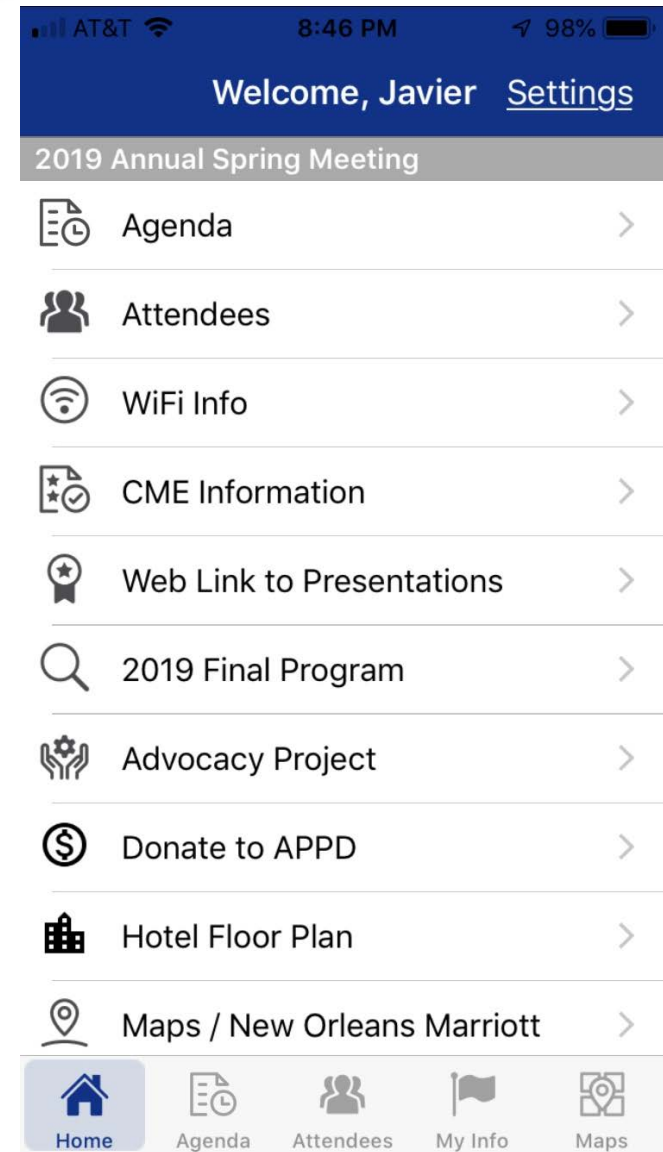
AT&T 8:46 PM 98%

Welcome, Javier Settings

2019 Annual Spring Meeting

Agenda

Attendees

WiFi Info

CME Information

Web Link to Presentations

2019 Final Program

Advocacy Project

Donate to APPD

Hotel Floor Plan

Maps / New Orleans Marriott

Home Agenda Attendees My Info Maps